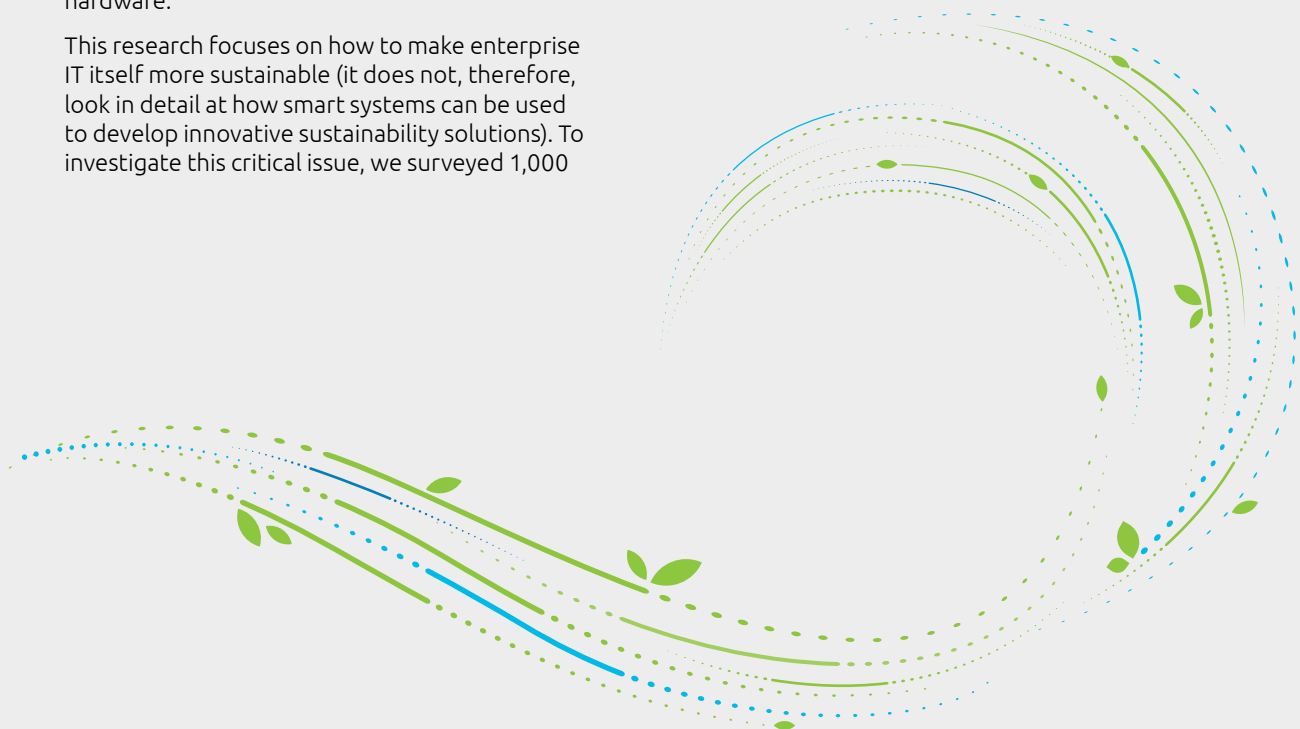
hardware.

This research focuses on how to make enterprise IT itself more sustainable (it does not, therefore, look in detail at how smart systems can be used to develop innovative sustainability solutions). To investigate this critical issue, we surveyed 1,000